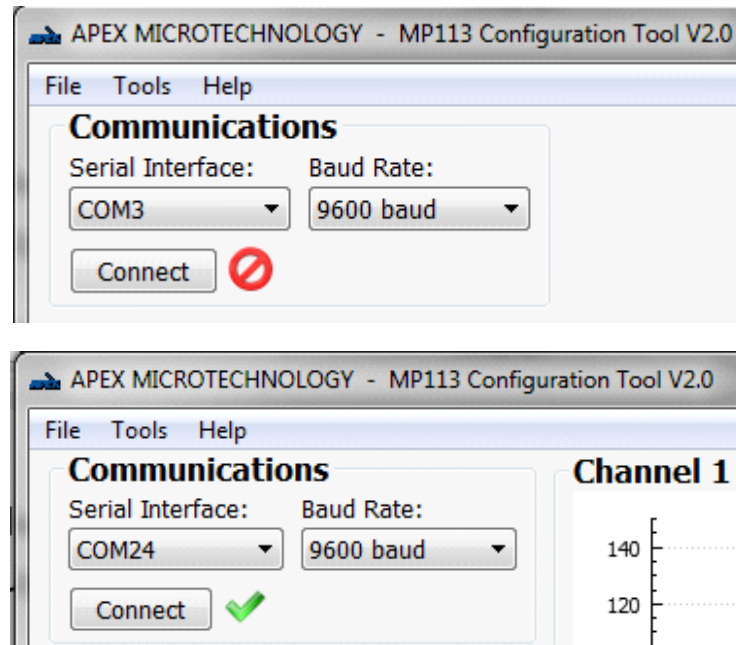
APEX MICROTECHNOLOGY - MP113 Configuration Tool V2.0

File Tools Help

Communications

Serial Interface:

Baud Rate:

COM3

9600 baud

Connect

APEX MICROTECHNOLOGY - MP113 Configuration Tool V2.0

File Tools Help

Communications

Serial Interface:

Baud Rate:

COM24

9600 baud

Connect

Channel 1

140

120